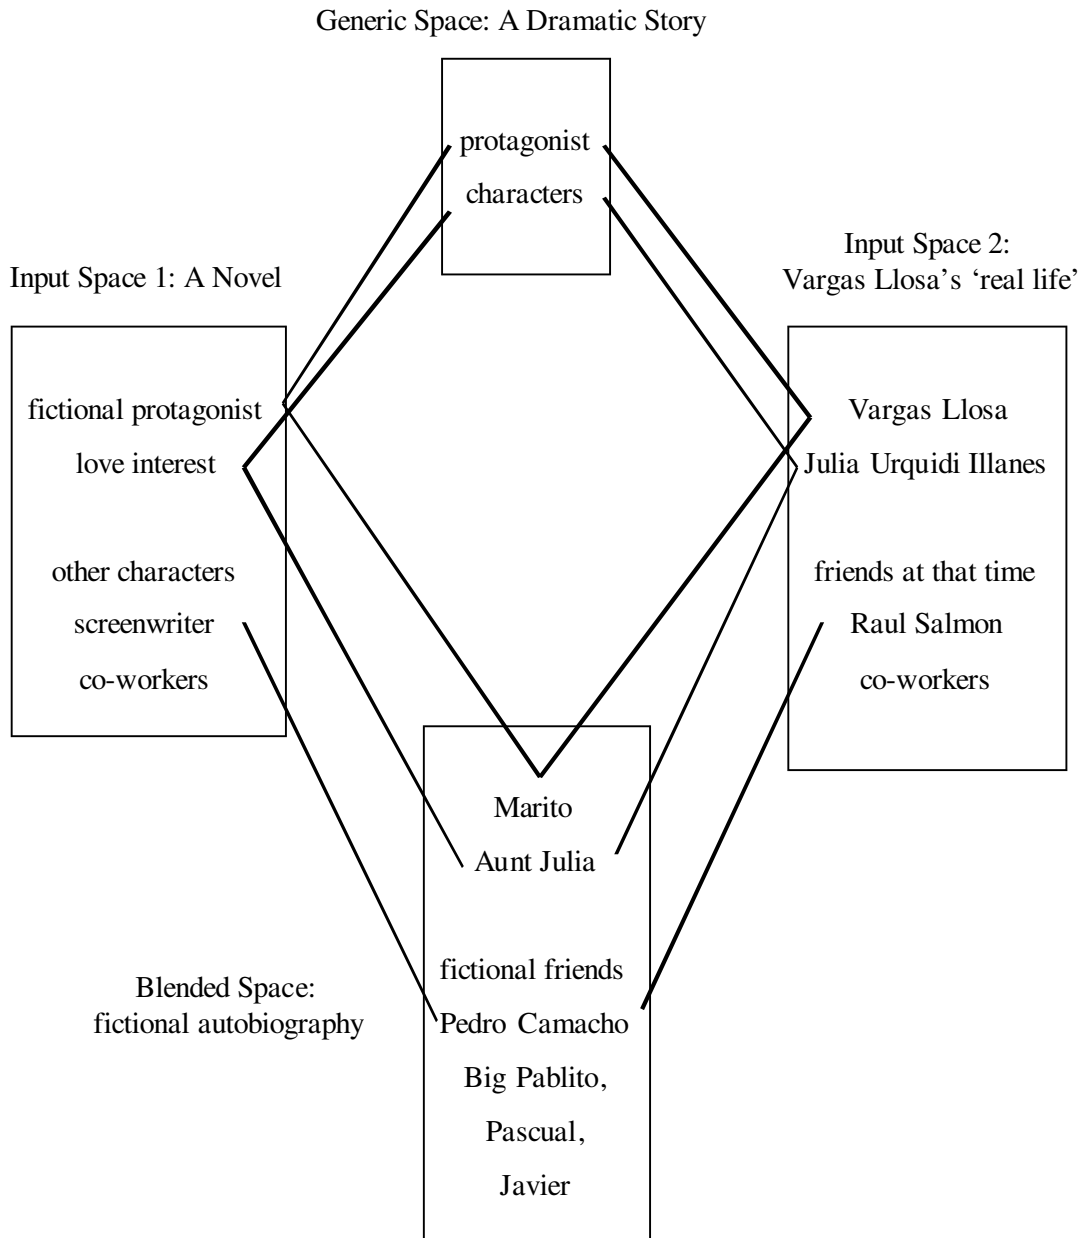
Generic Space: A Dramatic Story

protagonist

characters

Input Space 1: A Novel

fictional protagonist

love interest

other characters

screenwriter

co-workers

Input Space 2: Vargas Llosa's 'real life'

Vargas Llosa

Julia Urquidi Illanes

friends at that time

Raul Salmon

co-workers

Marito

Aunt Julia

fictional friends

Pedro Camacho

Big Pablito,

Pascual,

Javier

Blended Space: fictional autobiography